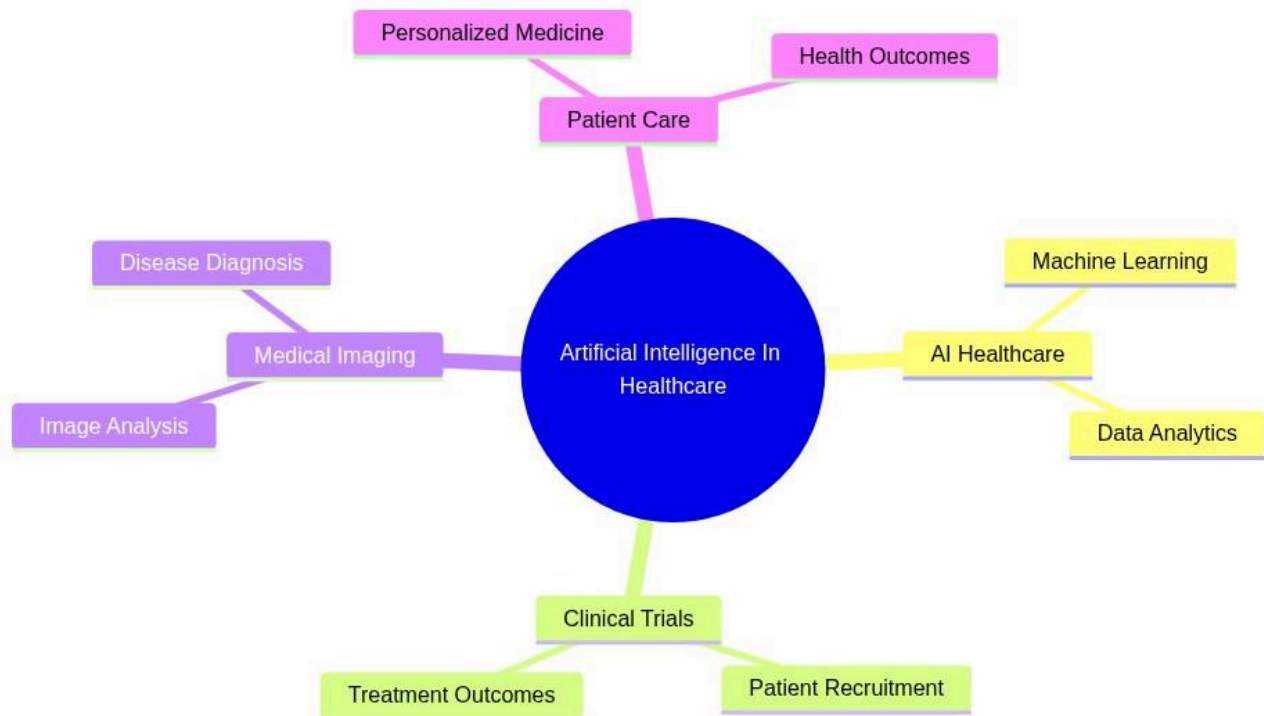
Personalized Medicine

Health Outcomes

Patient Care

Disease Diagnosis

Machine Learning

Medical Imaging

Artificial Intelligence In Healthcare

AI Healthcare

Image Analysis

Data Analytics

Clinical Trials

Treatment Outcomes

Patient Recruitment